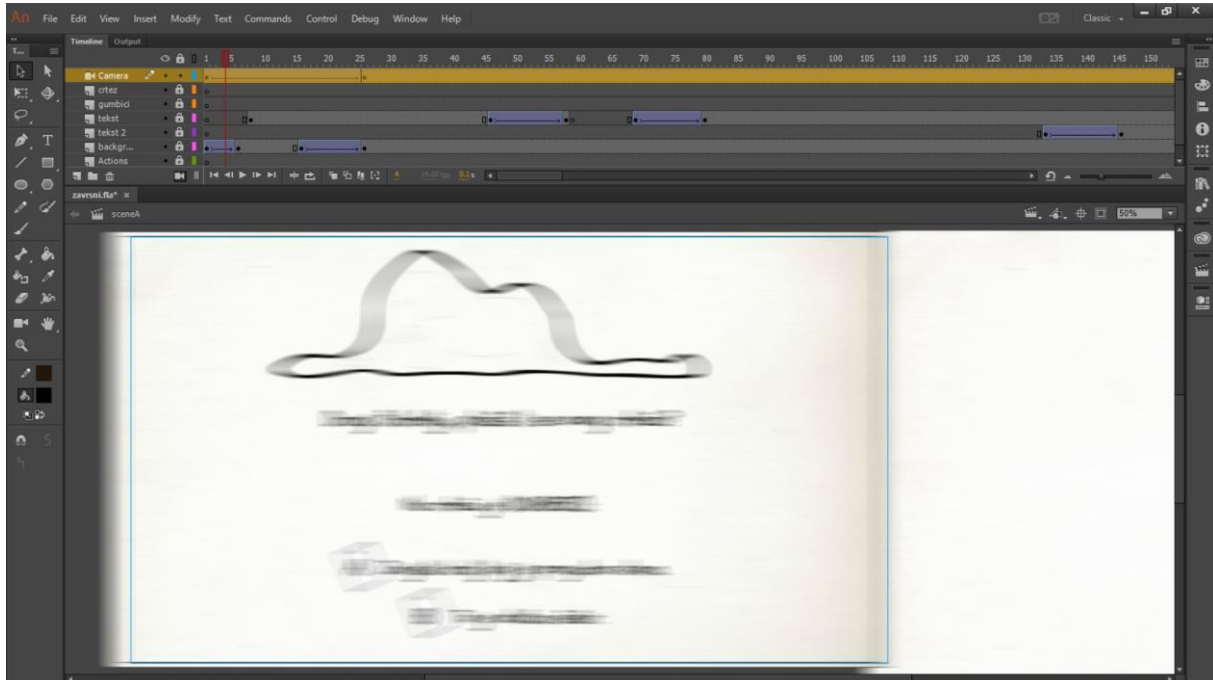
An File Edit View Insert Modify Text Commands Control Debug Window Help

Classic

Timeline Output

1 5 10 15 20 25 30 35 40 45 50 55 60 65 70 75 80 85 90 95 100 105 110 115 120 125 130 135 140 145 150

Camera
crtez
gumbici
tekst
tekst 2
backgr...
Actions

zavrsni.fla* ×

sceneA

50%

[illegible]

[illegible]

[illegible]

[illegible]